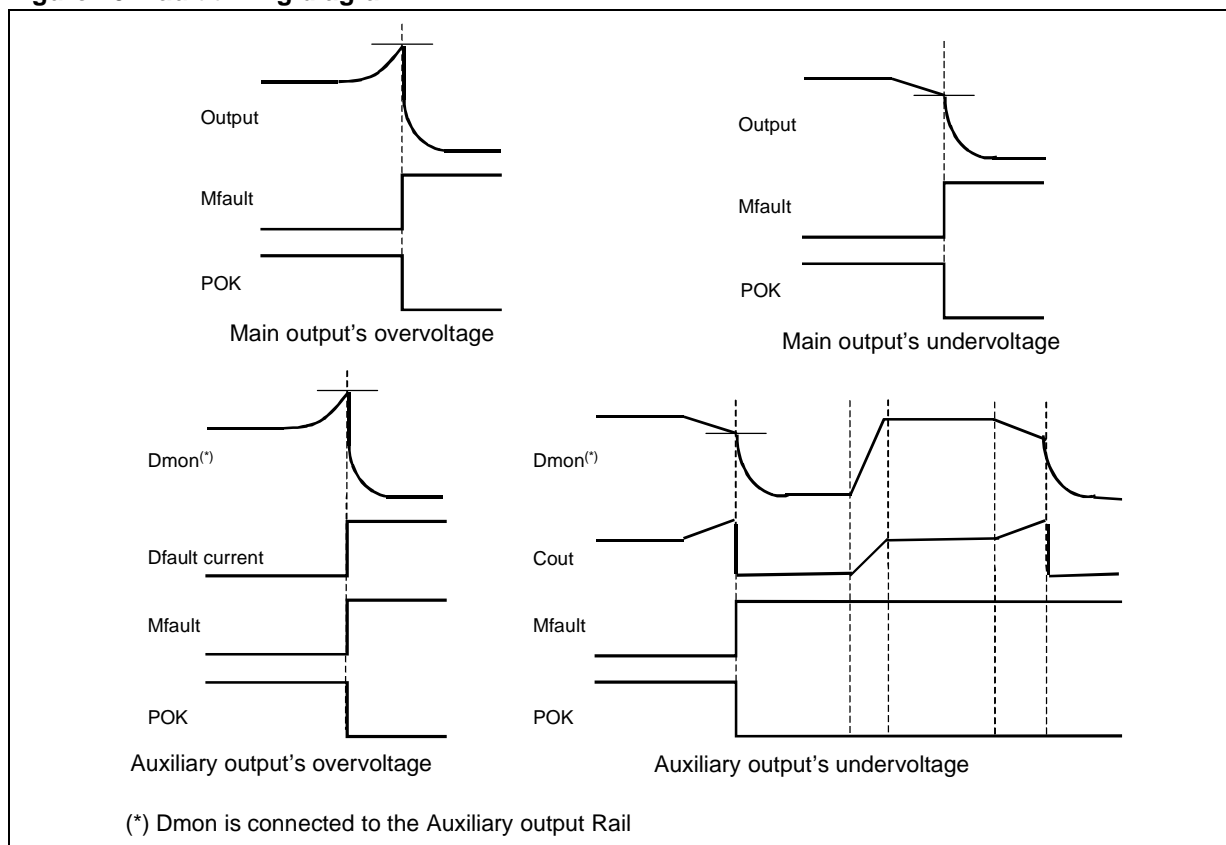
Output

Mfault

POK

Main output's overvoltage

Output

Mfault

POK

Main output's undervoltage

Dmon$^{(*)}$

Dfault current

Mfault

POK

Auxiliary output's overvoltage

Dmon$^{(*)}$

Cout

Mfault

POK

Auxiliary output's undervoltage

(*) Dmon is connected to the Auxiliary output Rail